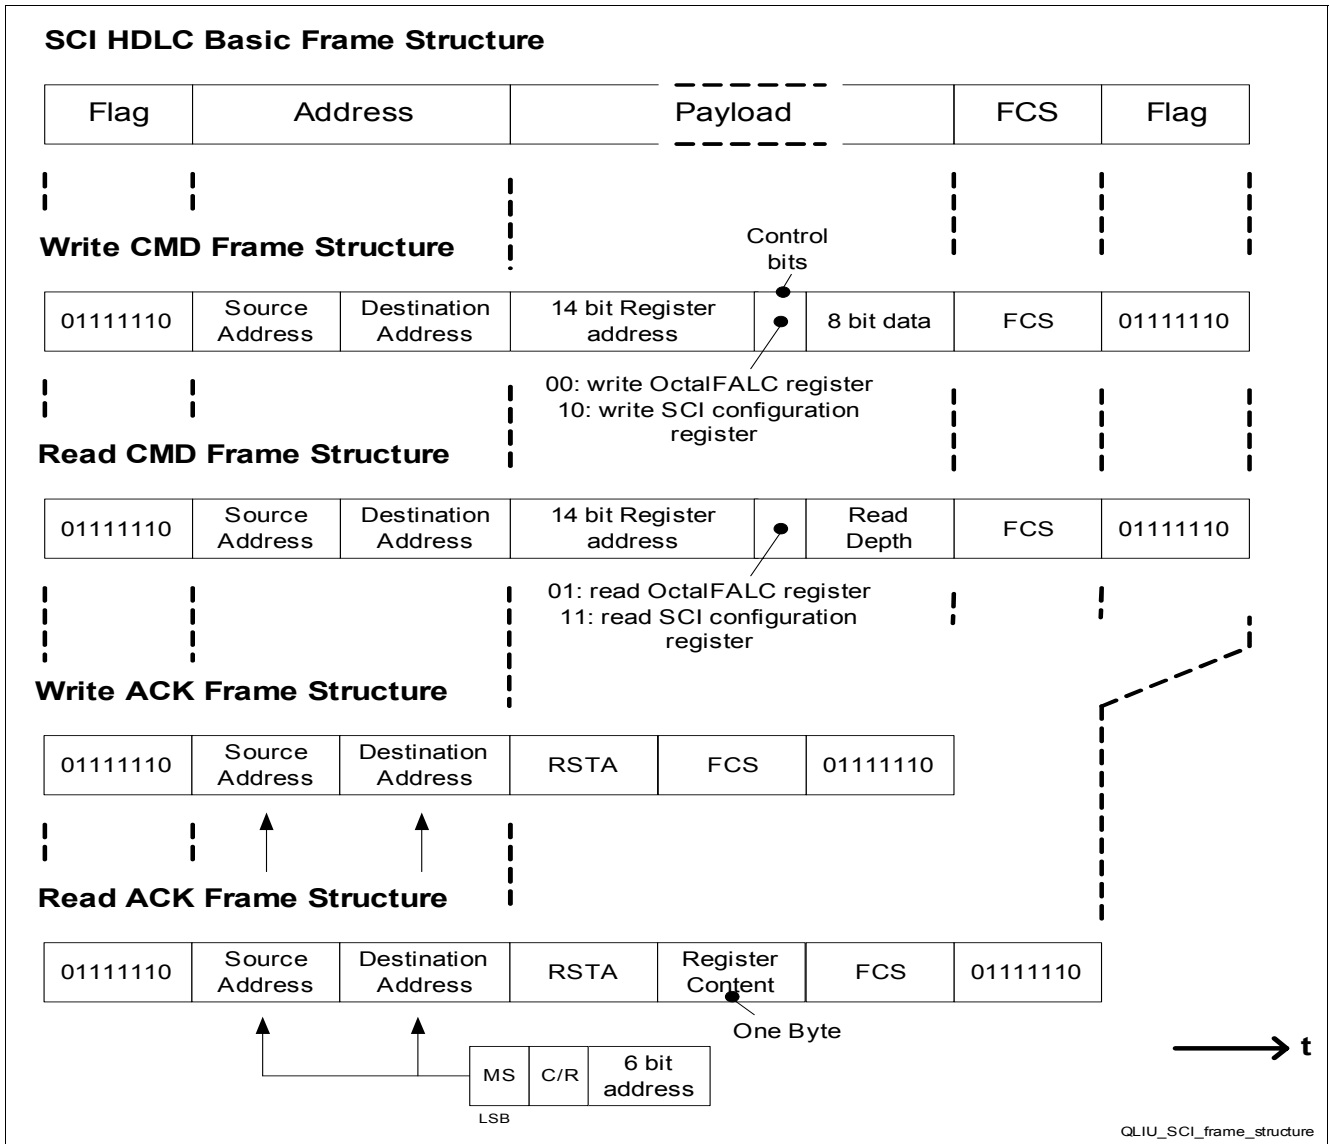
SCI HDLC Basic Frame Structure

| Flag | Address | Payload | FCS | Flag |
|---|---|---|---|---|

Write CMD Frame Structure

Control bits

| 01111110 | Source Address | Destination Address | 14 bit Register address | | 8 bit data | FCS | 01111110 |
|---|---|---|---|---|---|---|---|

00: write OctalFALC register
10: write SCI configuration register

Read CMD Frame Structure

| 01111110 | Source Address | Destination Address | 14 bit Register address | | Read Depth | FCS | 01111110 |
|---|---|---|---|---|---|---|---|

01: read OctalFALC register
11: read SCI configuration register

Write ACK Frame Structure

| 01111110 | Source Address | Destination Address | RSTA | FCS | 01111110 |
|---|---|---|---|---|---|

Read ACK Frame Structure

| 01111110 | Source Address | Destination Address | RSTA | Register Content | FCS | 01111110 |
|---|---|---|---|---|---|---|

One Byte

| MS | C/R | 6 bit address |
|---|---|---|

LSB

t

QLIU_SCI_frame_structure